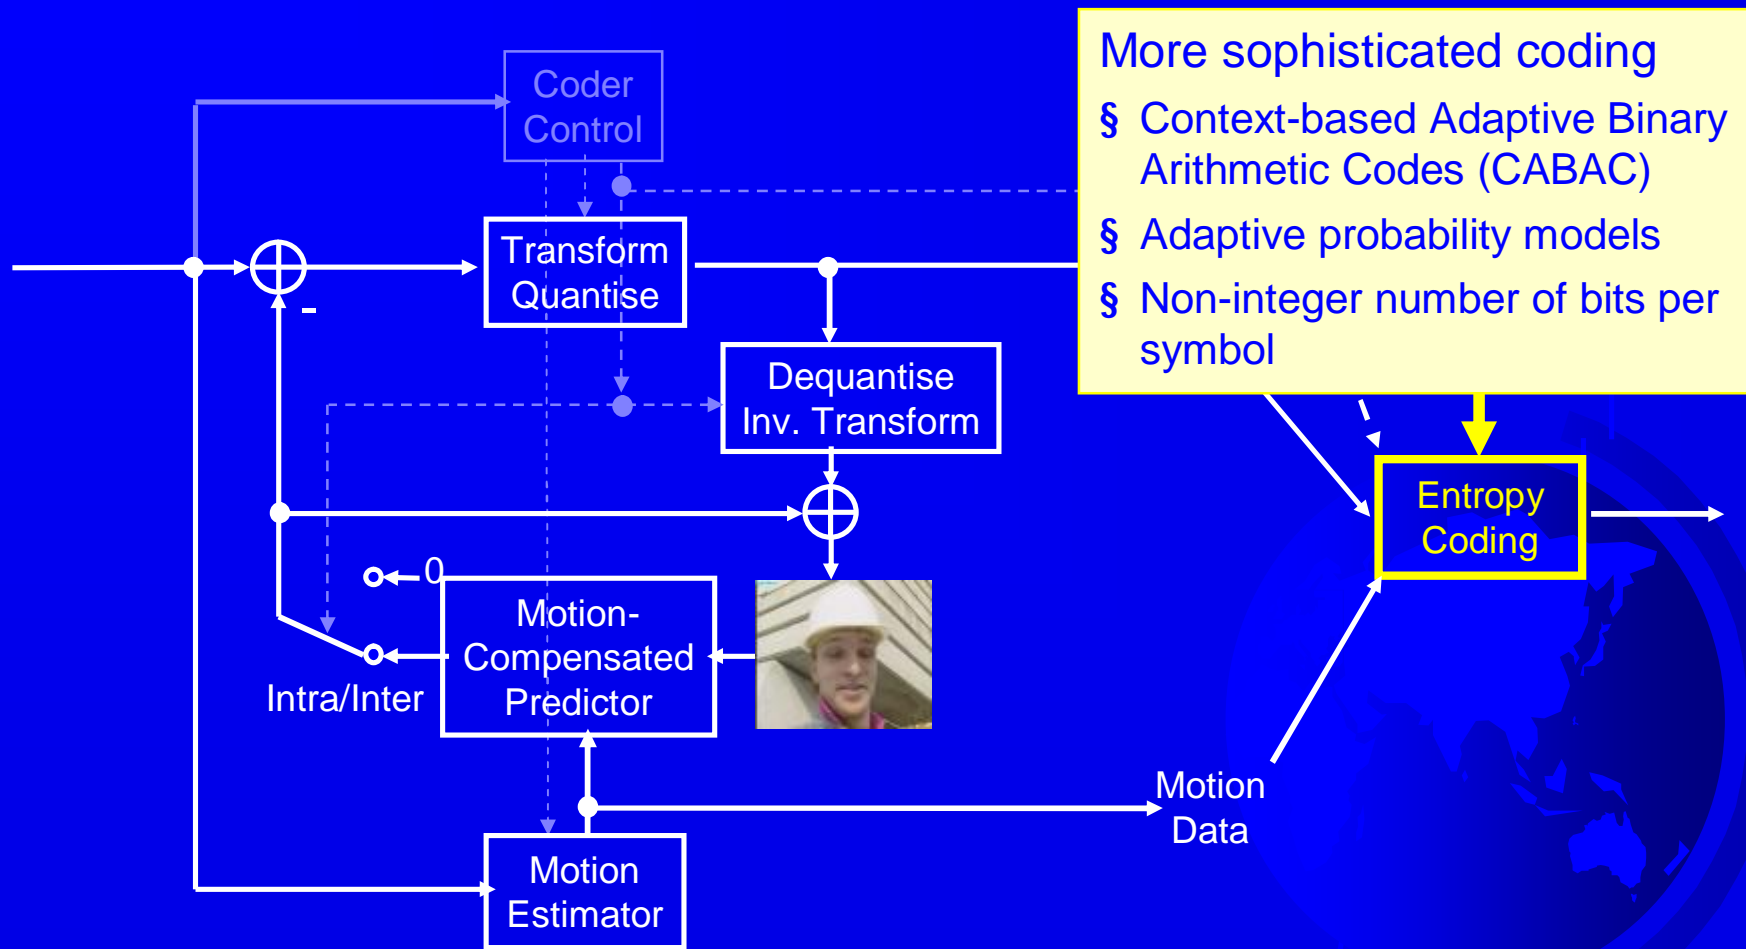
More sophisticated coding
§ Context-based Adaptive Binary Arithmetic Codes (CABAC)
§ Adaptive probability models
§ Non-integer number of bits per symbol

Coder Control

Transform Quantise

Dequantise Inv. Transform

-

0

Motion-Compensated Predictor

Intra/Inter

Entropy Coding

Motion Data

Motion Estimator